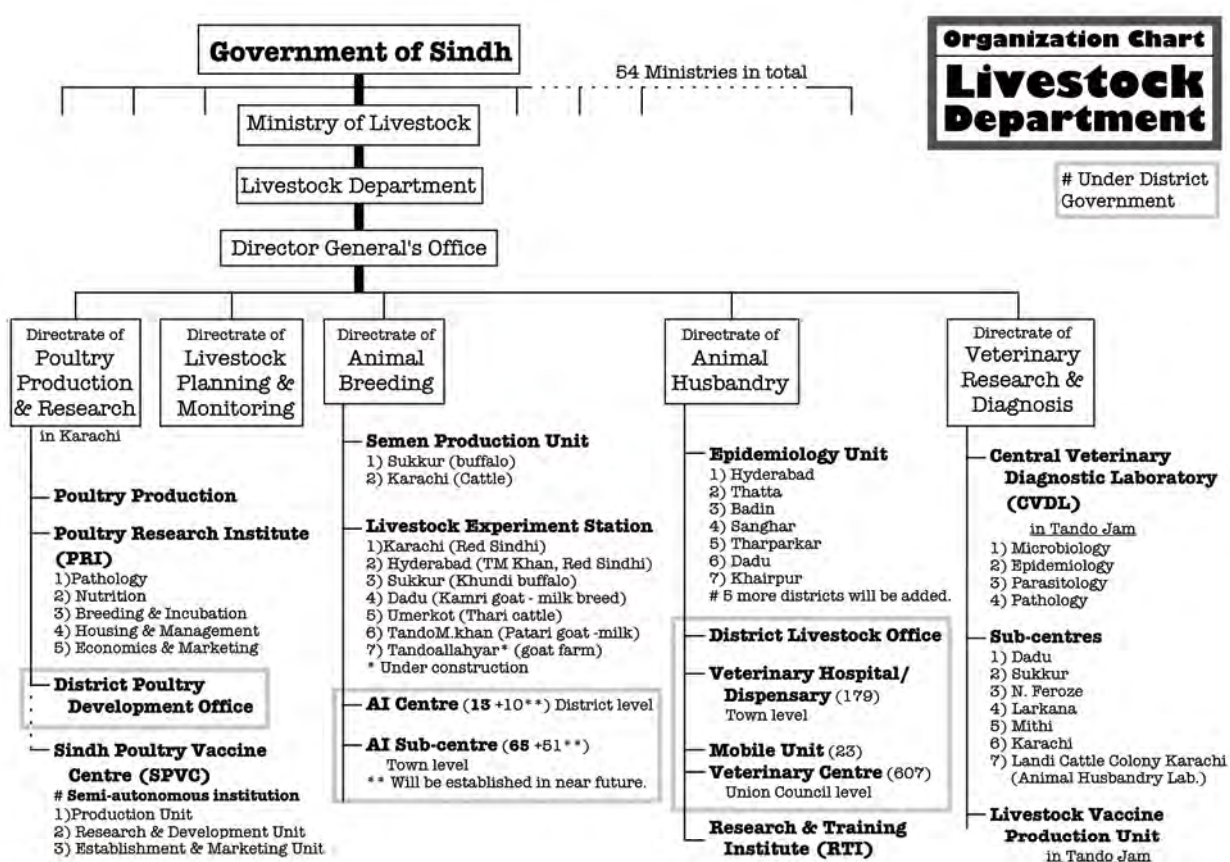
Organization Chart
Livestock Department

# Under District Government

Government of Sindh

54 Ministries in total

Ministry of Livestock

Livestock Department

Director General's Office

Directrate of Poultry Production & Research
in Karachi

Poultry Production

Poultry Research Institute (PRI)
1)Pathology
2) Nutrition
3) Breeding & Incubation
4) Housing & Management
5) Economics & Marketing

District Poultry Development Office

Sindh Poultry Vaccine Centre (SPVC)
# Semi-autonomous institution
1)Production Unit
2) Research & Development Unit
3) Establishment & Marketing Unit

Directrate of Livestock Planning & Monitoring

Directrate of Animal Breeding

Semen Production Unit
1) Sukkur (buffalo)
2) Karachi (Cattle)

Livestock Experiment Station
1)Karachi (Red Sindhi)
2) Hyderabad (TM Khan, Red Sindhi)
3) Sukkur (Khundi buffalo)
4) Dadu (Kamri goat - milk breed)
5) Umerkot (Thari cattle)
6) TandoM.khan (Patari goat -milk)
7) Tandoallahyar* (goat farm)
* Under construction

AI Centre (13 +10**) District level

AI Sub-centre (65 +51**)
Town level
** Will be established in near future.

Directrate of Animal Husbandry

Epidemiology Unit
1) Hyderabad
2) Thatta
3) Badin
4) Sanghar
5) Tharparkar
6) Dadu
7) Khairpur
# 5 more districts will be added.

District Livestock Office

Veterinary Hospital/ Dispensary (179)
Town level

Mobile Unit (23)

Veterinary Centre (607)
Union Council level

Research & Training Institute (RTI)

Directrate of Veterinary Research & Diagnosis

Central Veterinary Diagnostic Laboratory (CVDL)
in Tando Jam
1) Microbiology
2) Epidemiology
3) Parasitology
4) Pathology

Sub-centres
1) Dadu
2) Sukkur
3) N. Feroze
4) Larkana
5) Mithi
6) Karachi
7) Landi Cattle Colony Karachi (Animal Husbandry Lab.)

Livestock Vaccine Production Unit
in Tando Jam